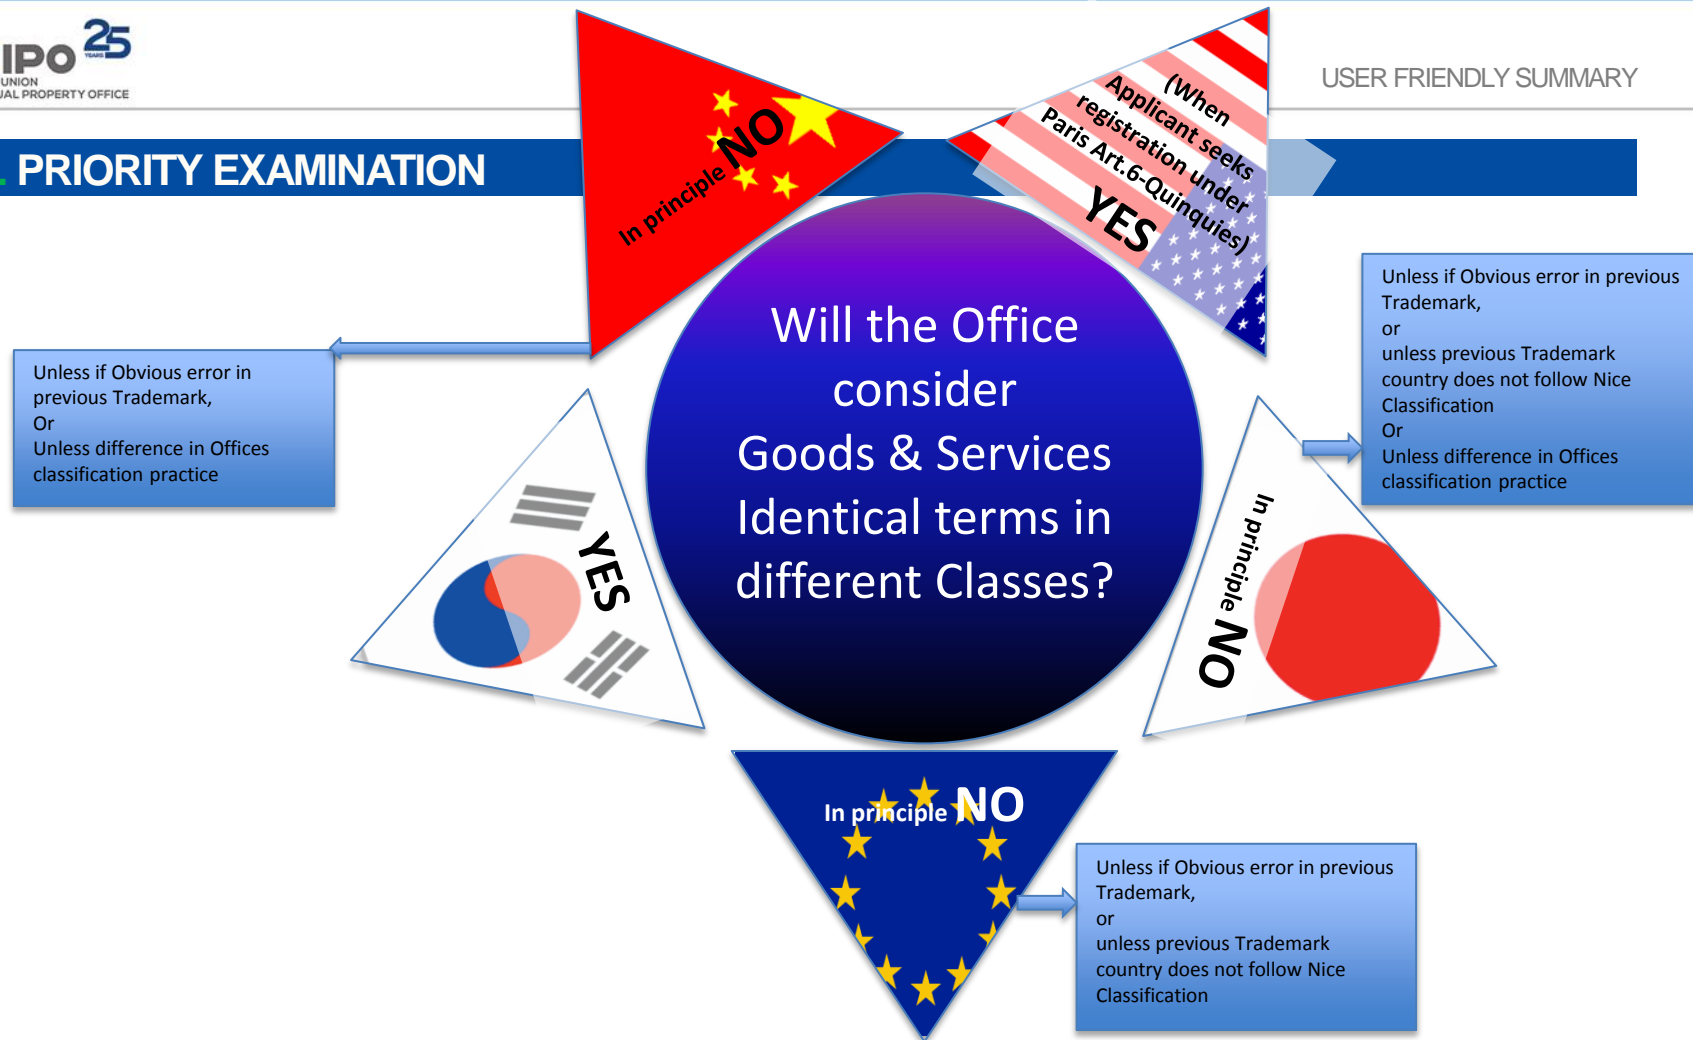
IPO 25 YEARS
UNION
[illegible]UAL PROPERTY OFFICE

USER FRIENDLY SUMMARY

PRIORITY EXAMINATION

In principle NO

(When Applicant seeks registration under Paris Art.6-Quinquies)
YES

Unless if Obvious error in previous Trademark,
or
unless previous Trademark country does not follow Nice Classification
Or
Unless difference in Offices classification practice

Unless if Obvious error in previous Trademark,
Or
Unless difference in Offices classification practice

Will the Office consider Goods & Services Identical terms in different Classes?

YES

In principle NO

In principle NO

Unless if Obvious error in previous Trademark,
or
unless previous Trademark country does not follow Nice Classification